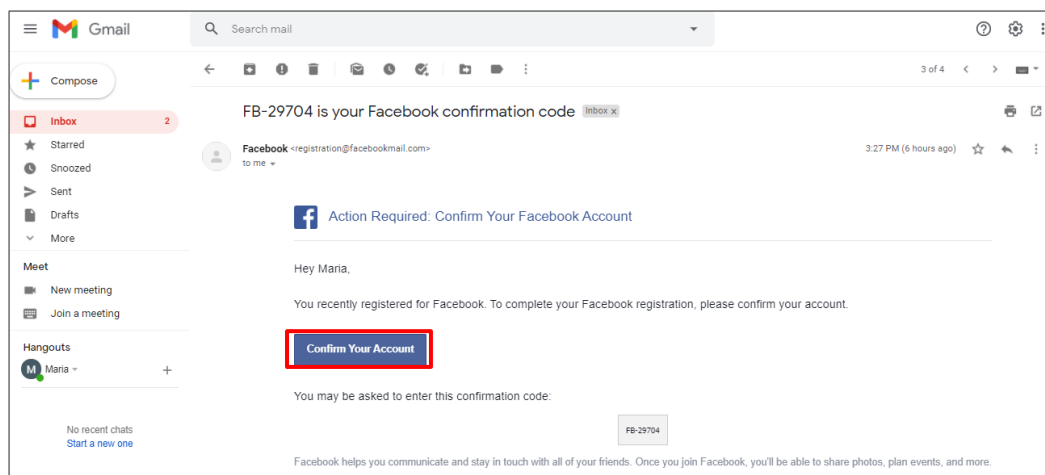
Gmail

Search mail

Compose

Inbox 2
Starred
Snoozed
Sent
Drafts
More

Meet
New meeting
Join a meeting

Hangouts
M Maria

+

No recent chats
Start a new one

3 of 4

FB-29704 is your Facebook confirmation code Inbox x

Facebook <registration@facebookmail.com>
to me

3:27 PM (6 hours ago)

Action Required: Confirm Your Facebook Account

Hey Maria,

You recently registered for Facebook. To complete your Facebook registration, please confirm your account.

Confirm Your Account

You may be asked to enter this confirmation code:

FB-29704

Facebook helps you communicate and stay in touch with all of your friends. Once you join Facebook, you'll be able to share photos, plan events, and more.